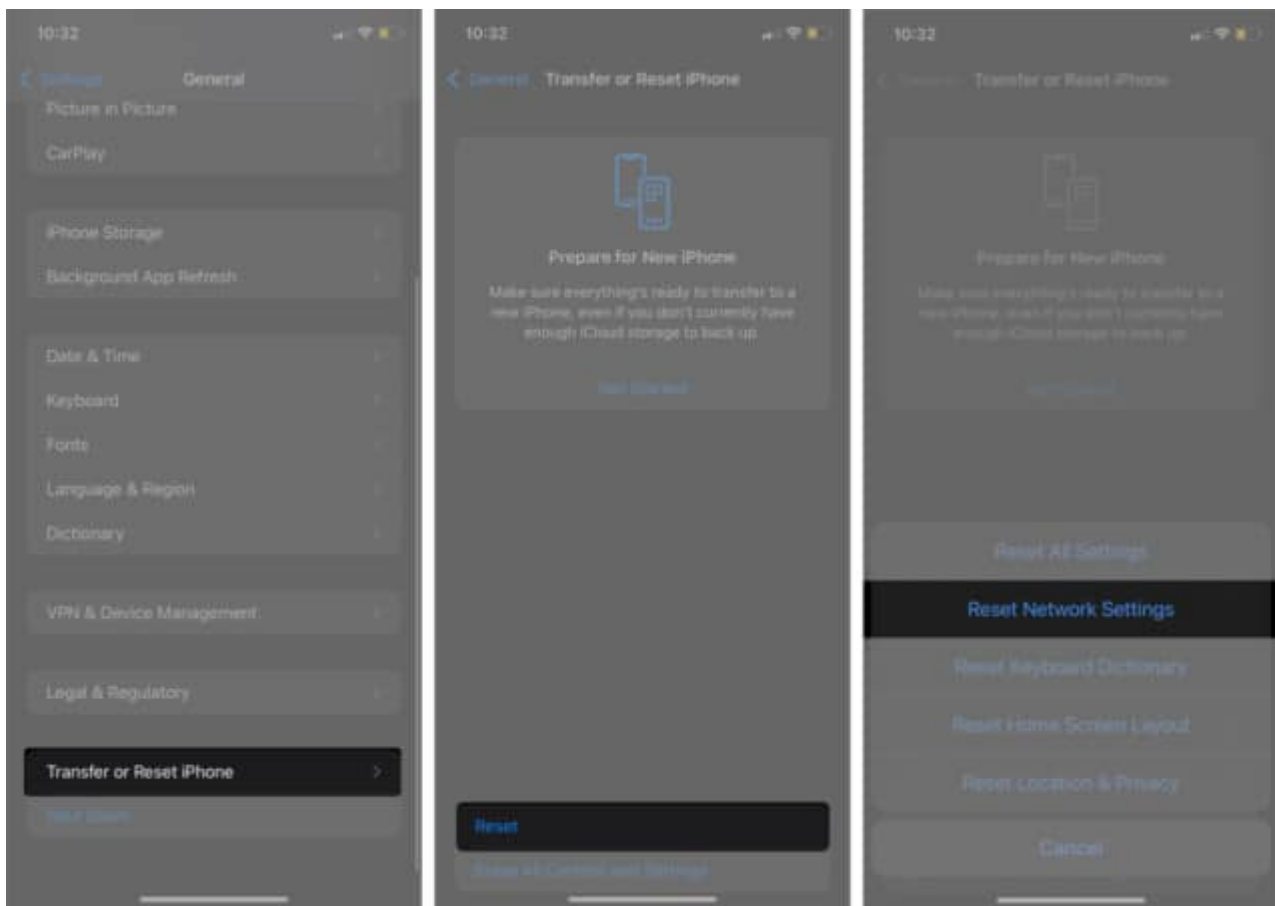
10:32

Settings General

Picture in Picture

CarPlay

iPhone Storage

Background App Refresh

Date & Time

Keyboard

Fonts

Language & Region

Dictionary

VPN & Device Management

Legal & Regulatory

Transfer or Reset iPhone

Shut Down

10:32

General Transfer or Reset iPhone

Prepare for New iPhone

Make sure everything's ready to transfer to a new iPhone, even if you don't currently have enough iCloud storage to back up.

Get Started

Reset

Erase All Content and Settings

10:32

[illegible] Transfer or Reset iPhone

Prepare for New iPhone

Make sure everything's ready to transfer to a new iPhone, even if you don't currently have enough iCloud storage to back up.

Get Started

Reset All Settings

Reset Network Settings

Reset Keyboard Dictionary

Reset Home Screen Layout

Reset Location & Privacy

Cancel